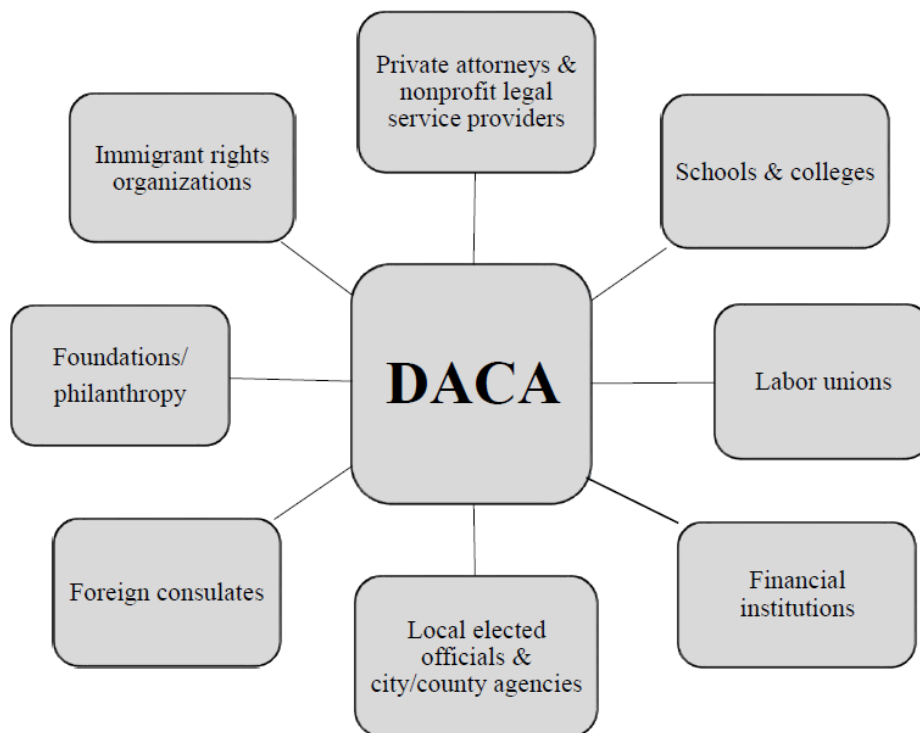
Private attorneys & nonprofit legal service providers

Immigrant rights organizations

Schools & colleges

Foundations/ philanthropy

DACA

Labor unions

Foreign consulates

Local elected officials & city/county agencies

Financial institutions